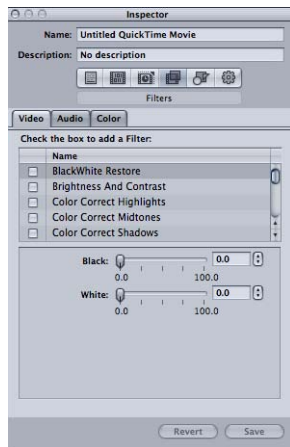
Inspector

Name: Untitled QuickTime Movie

Description: No description

Filters

Video | Audio | Color

Check the box to add a Filter:

| | Name |
|---|---|
| ☐ | BlackWhite Restore |
| ☐ | Brightness And Contrast |
| ☐ | Color Correct Highlights |
| ☐ | Color Correct Midtones |
| ☐ | Color Correct Shadows |

Black: 0.0
0.0 100.0

White: 0.0
0.0 100.0

Revert Save